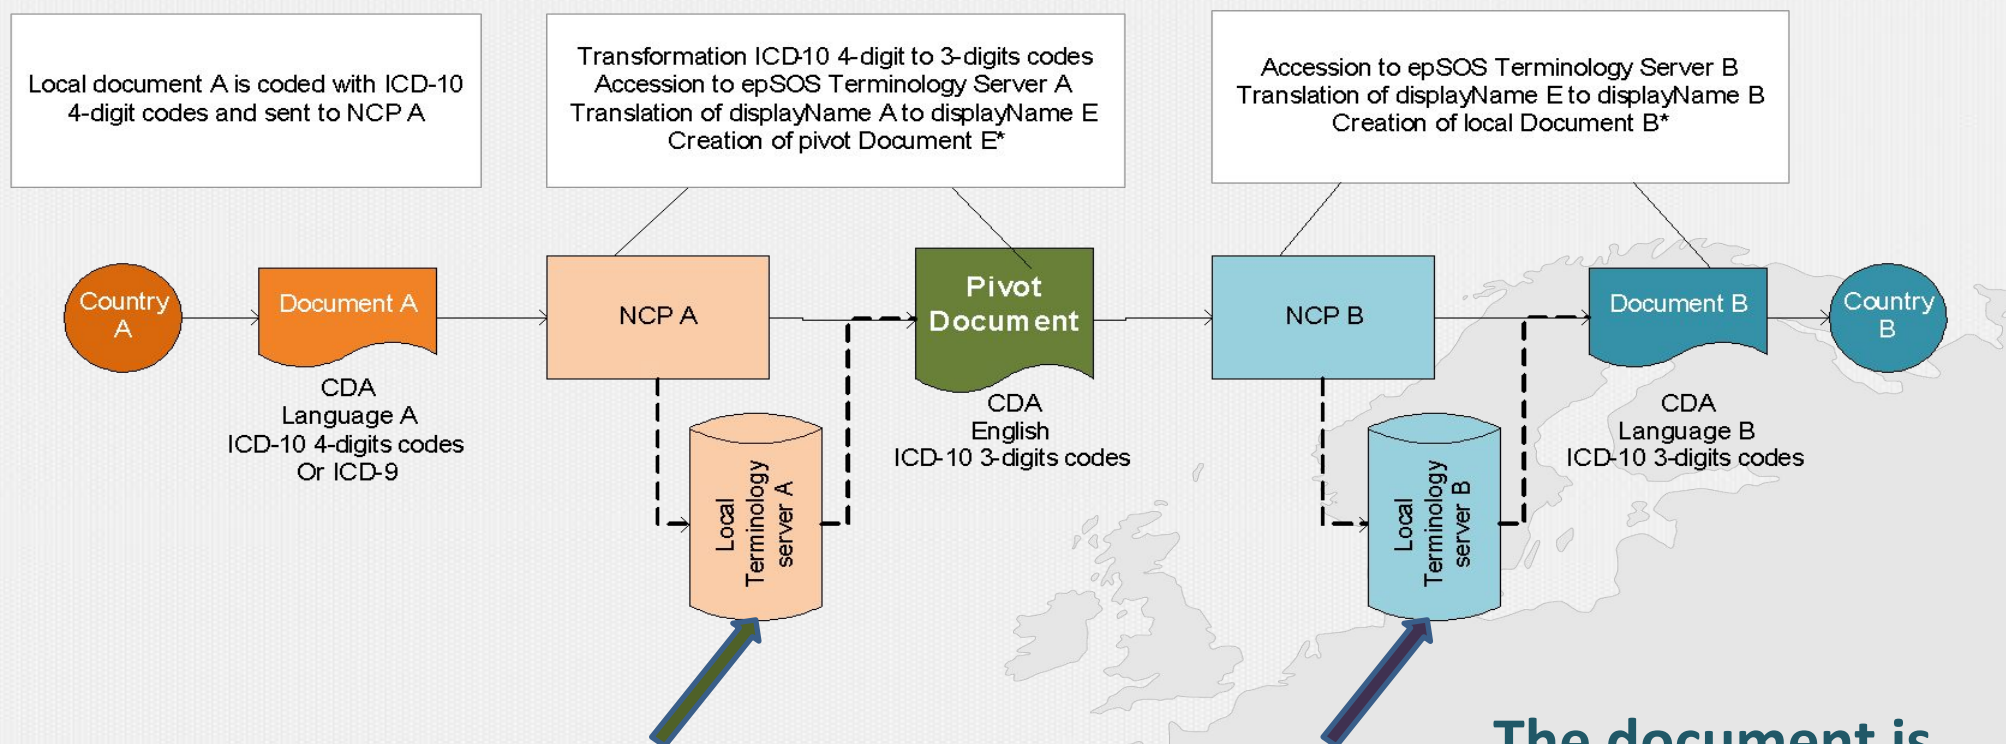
Local document A is coded with ICD-10 4-digit codes and sent to NCP A

Transformation ICD-10 4-digit to 3-digits codes
Accession to epSOS Terminology Server A
Translation of displayName A to displayName E
Creation of pivot Document E*

Accession to epSOS Terminology Server B
Translation of displayName E to displayName B
Creation of local Document B*

Country A

Document A

CDA
Language A
ICD-10 4-digits codes
Or ICD-9

NCP A

Local Terminology server A

Pivot Document

CDA
English
ICD-10 3-digits codes

NCP B

Local Terminology server B

Document B

CDA
Language B
ICD-10 3-digits codes

Country B

The document is